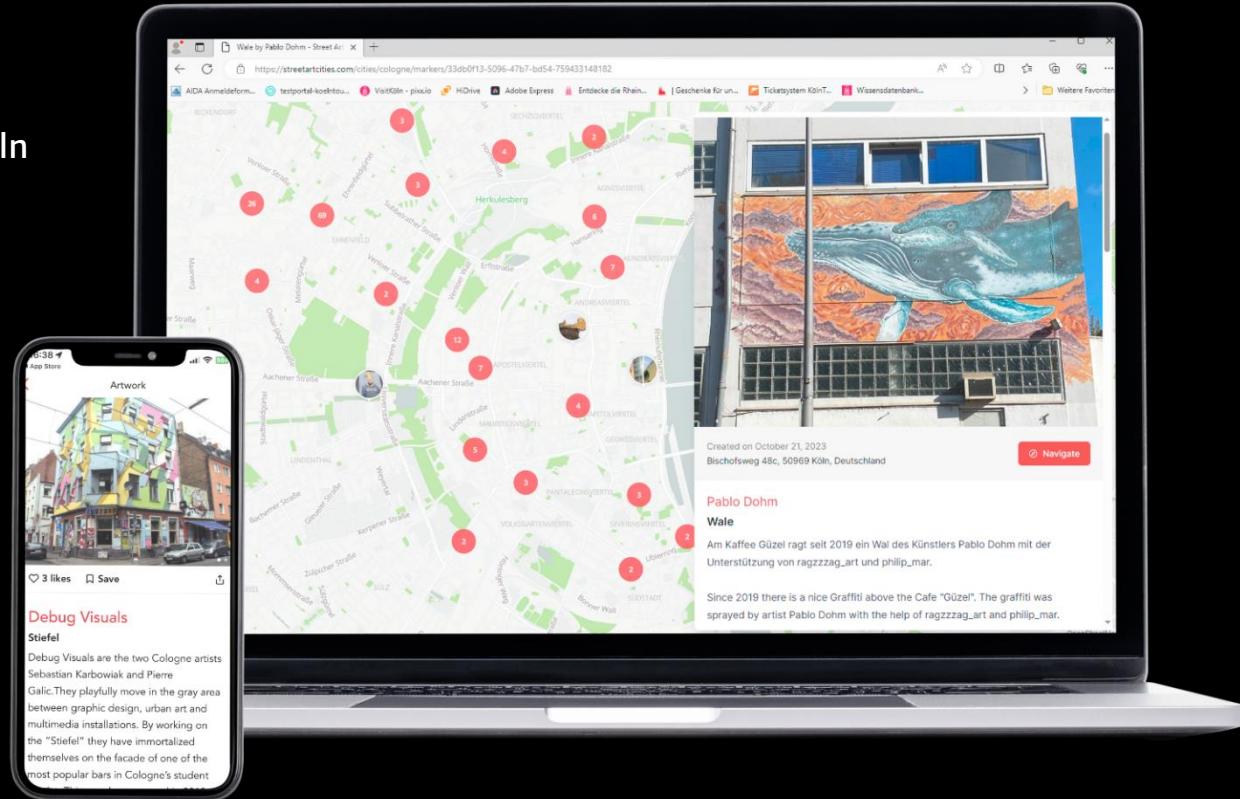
ln

Wale by Pablo Dohm - Street Art

https://streetartcities.com/cities/cologne/markers/33db0f13-5096-47b7-bd54-759433148182

AIDA Anmeldeform... testportal-koelntou... VisitKöln - pixx.io HiDrive Adobe Express Entdecke die Rhein... | Geschenke für un... Ticketsystem KölnT... Wissensdatenbank... Weitere Favoriten

Herkulesberg

Venloer Straße

Aachener Straße

26 69 3 4 2 3 2 6 7 4 12 7 4 5 3 3 2 2 2

Created on October 21, 2023
Bischofsweg 48c, 50969 Köln, Deutschland

Navigate

Pablo Dohm
Wale

Am Kaffee Güzel ragt seit 2019 ein Wal des Künstlers Pablo Dohm mit der Unterstützung von ragzzzag_art und philip_mar.

Since 2019 there is a nice Graffiti above the Cafe "Güzel". The graffiti was sprayed by artist Pablo Dohm with the help of ragzzzag_art and philip_mar.

6:38
App Store
Artwork

3 likes Save

Debug Visuals
Stiefel

Debug Visuals are the two Cologne artists Sebastian Karbowiak and Pierre Galic.They playfully move in the gray area between graphic design, urban art and multimedia installations. By working on the "Stiefel" they have immortalized themselves on the facade of one of the most popular bars in Cologne's student